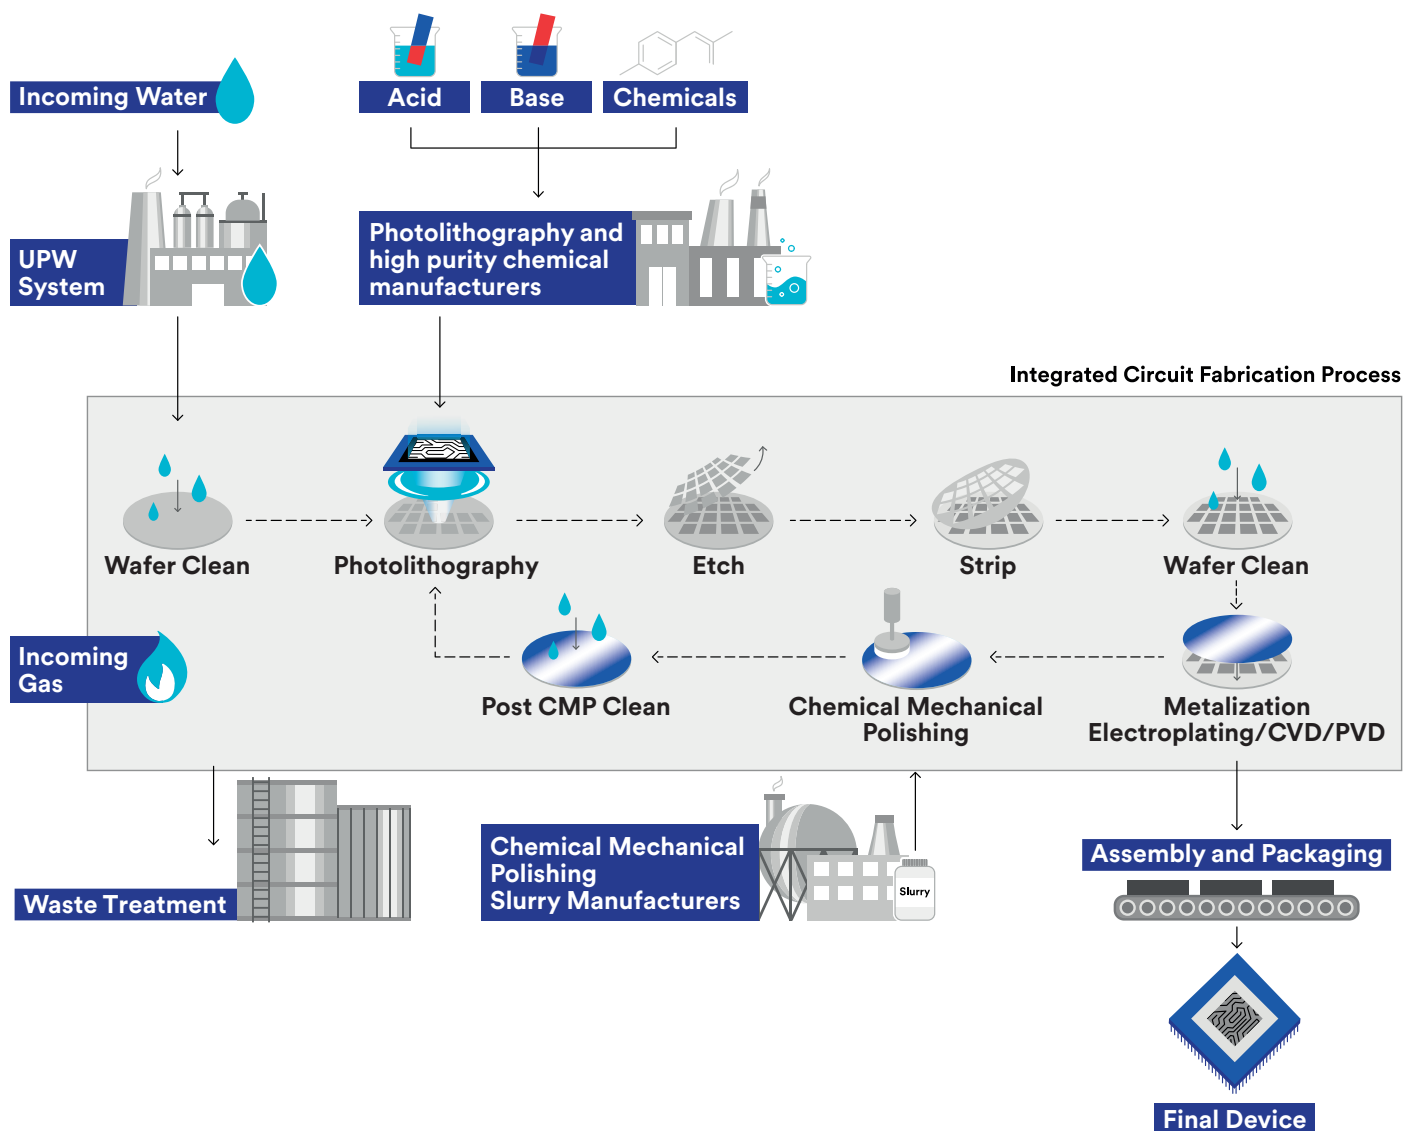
Incoming Water

Acid

Base

Chemicals

UPW System

Photolithography and high purity chemical manufacturers

Integrated Circuit Fabrication Process

Wafer Clean

Photolithography

Etch

Strip

Wafer Clean

Incoming Gas

Post CMP Clean

Chemical Mechanical Polishing

Metalization Electroplating/CVD/PVD

Waste Treatment

Chemical Mechanical Polishing Slurry Manufacturers

Slurry

Assembly and Packaging

Final Device